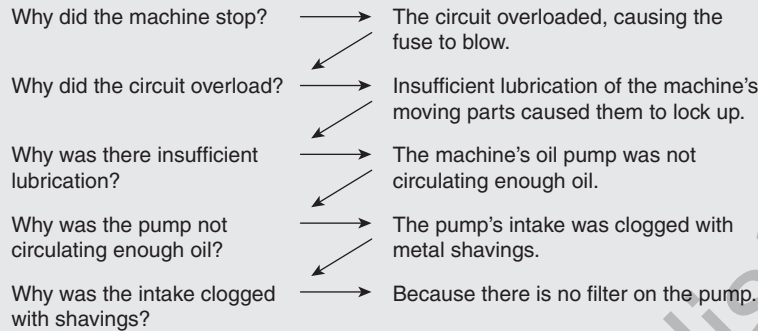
Why did the machine stop?

The circuit overloaded, causing the fuse to blow.

Why did the circuit overload?

Insufficient lubrication of the machine's moving parts caused them to lock up.

Why was there insufficient lubrication?

The machine's oil pump was not circulating enough oil.

Why was the pump not circulating enough oil?

The pump's intake was clogged with metal shavings.

Why was the intake clogged with shavings?

Because there is no filter on the pump.